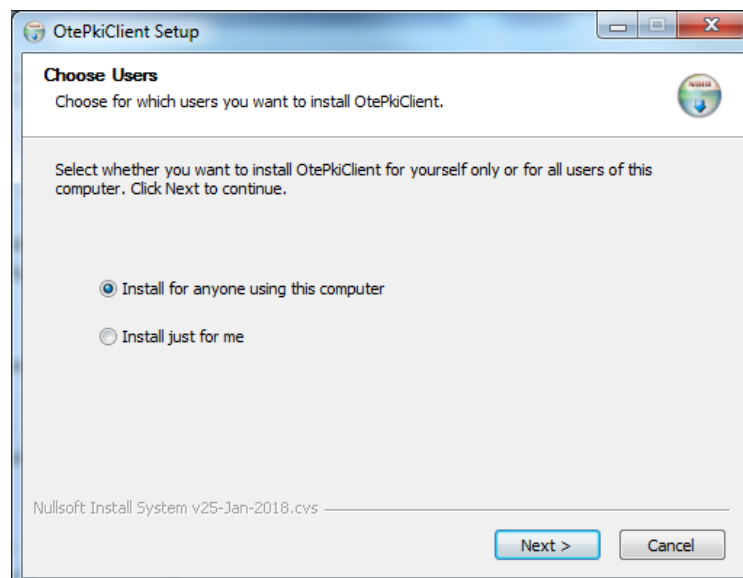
OtePkiClient Setup

Choose Users
Choose for which users you want to install OtePkiClient.

Select whether you want to install OtePkiClient for yourself only or for all users of this computer. Click Next to continue.

Install for anyone using this computer

Install just for me

Nullsoft Install System v25-Jan-2018.cvs

Next >
Cancel